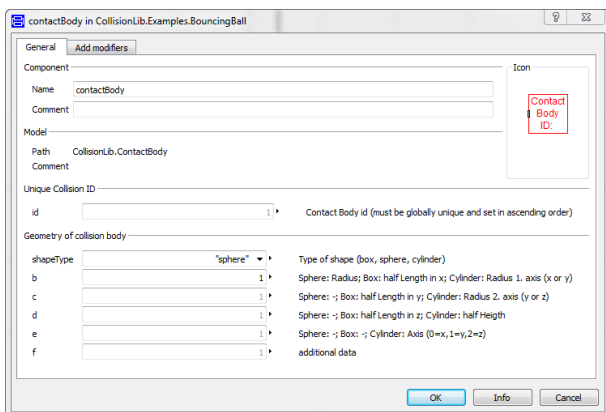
contactBody in CollisionLib.Examples.BouncingBall

?

General | Add modifiers

Component

Name contactBody

Comment

Icon

Contact Body ID:

Model

Path CollisionLib.ContactBody

Comment

Unique Collision ID

id 1 Contact Body id (must be globally unique and set in ascending order)

Geometry of collision body

shapeType "sphere" Type of shape (box, sphere, cylinder)

b 1 Sphere: Radius; Box: half Length in x; Cylinder: Radius 1. axis (x or y)

c 1 Sphere: -; Box: half Length in y; Cylinder: Radius 2. axis (y or z)

d 1 Sphere: -; Box: half Length in z; Cylinder: half Heigth

e 1 Sphere: -; Box: -; Cylinder: Axis (0=x,1=y,2=z)

f 1 additional data

OK | Info | Cancel